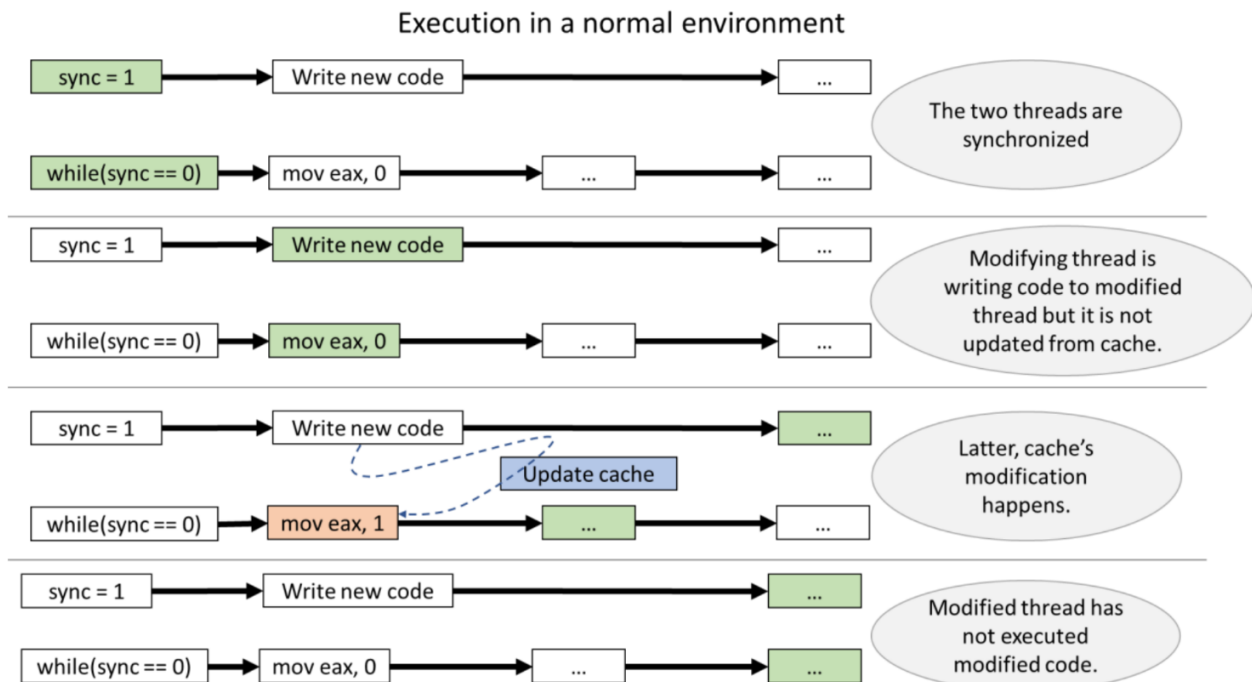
Execution in a normal environment

sync = 1
Write new code
...
The two threads are synchronized
while(sync == 0)
mov eax, 0
...
...

sync = 1
Write new code
...
Modifying thread is writing code to modified thread but it is not updated from cache.
while(sync == 0)
mov eax, 0
...
...

sync = 1
Write new code
...
Update cache
Latter, cache's modification happens.
while(sync == 0)
mov eax, 1
...
...

sync = 1
Write new code
...
Modified thread has not executed modified code.
while(sync == 0)
mov eax, 0
...
...